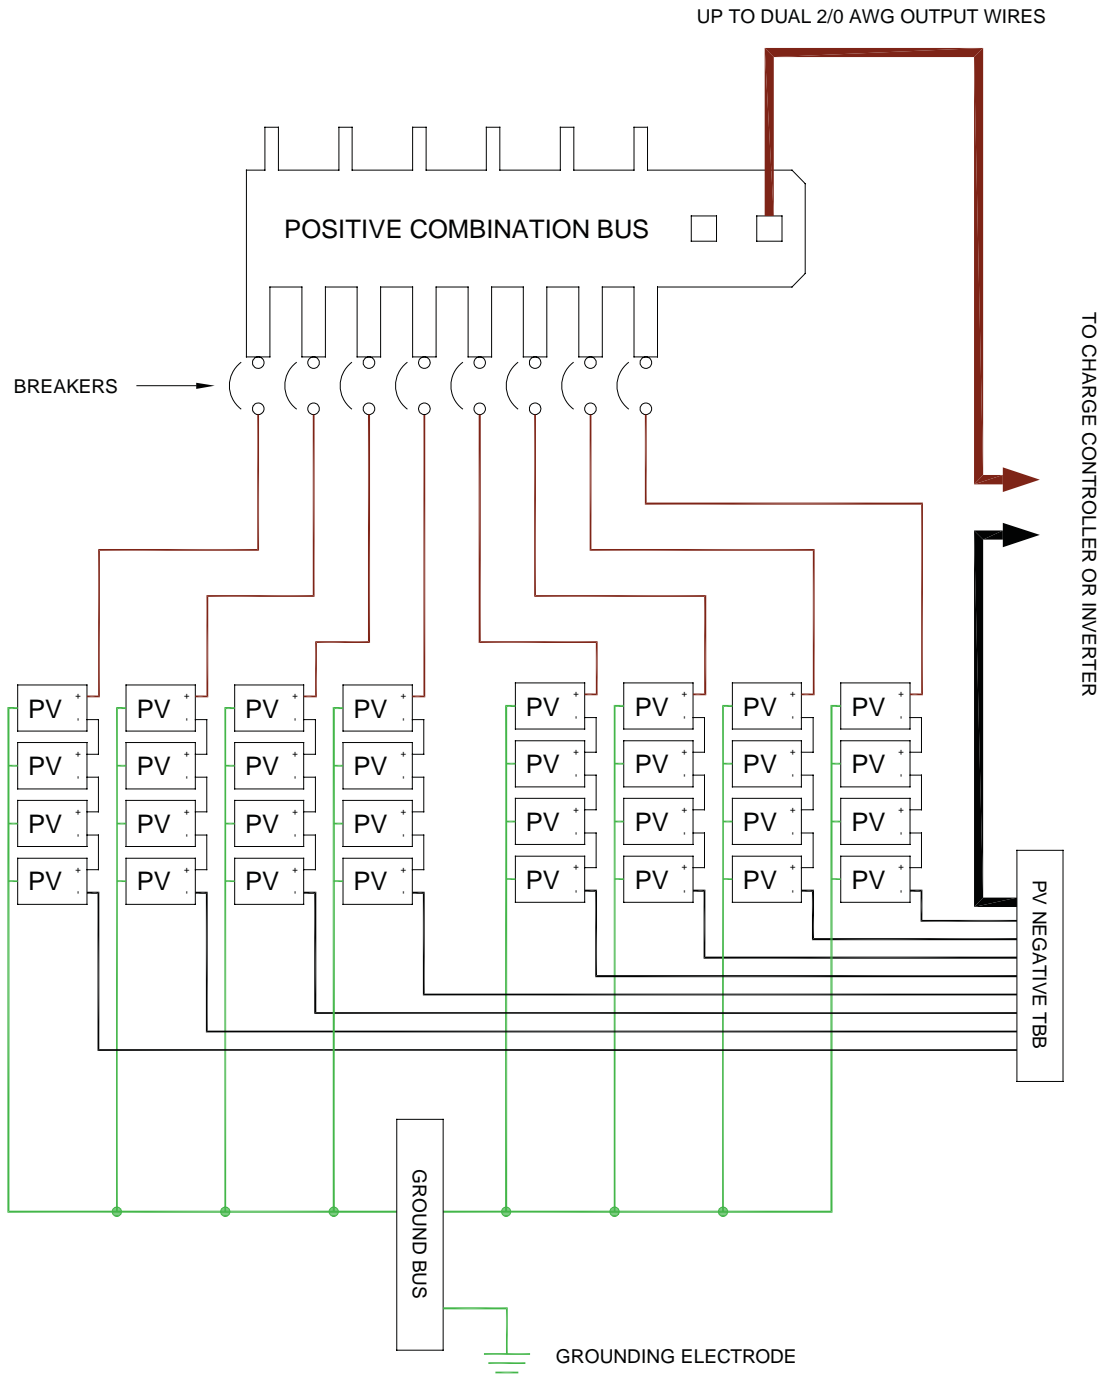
UP TO DUAL 2/0 AWG OUTPUT WIRES

POSITIVE COMBINATION BUS

BREAKERS

TO CHARGE CONTROLLER OR INVERTER

PV PV PV PV PV PV PV PV
PV PV PV PV PV PV PV PV
PV PV PV PV PV PV PV PV
PV PV PV PV PV PV PV PV

PV NEGATIVE TBB

GROUND BUS

GROUNDING ELECTRODE